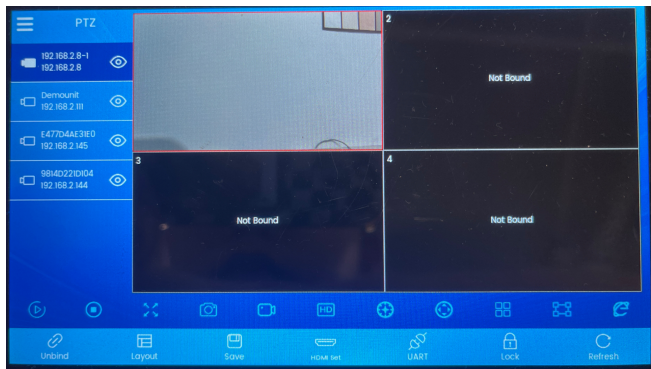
PTZ

192.168.2.8-1
192.168.2.8

Demounit
192.168.2.111

E477D4AE31E0
192.168.2.145

9814D221D104
192.168.2.144

2
Not Bound

3
Not Bound

4
Not Bound

HD

Unbind
Layout
Save
HDMI Set
UART
Lock
Refresh